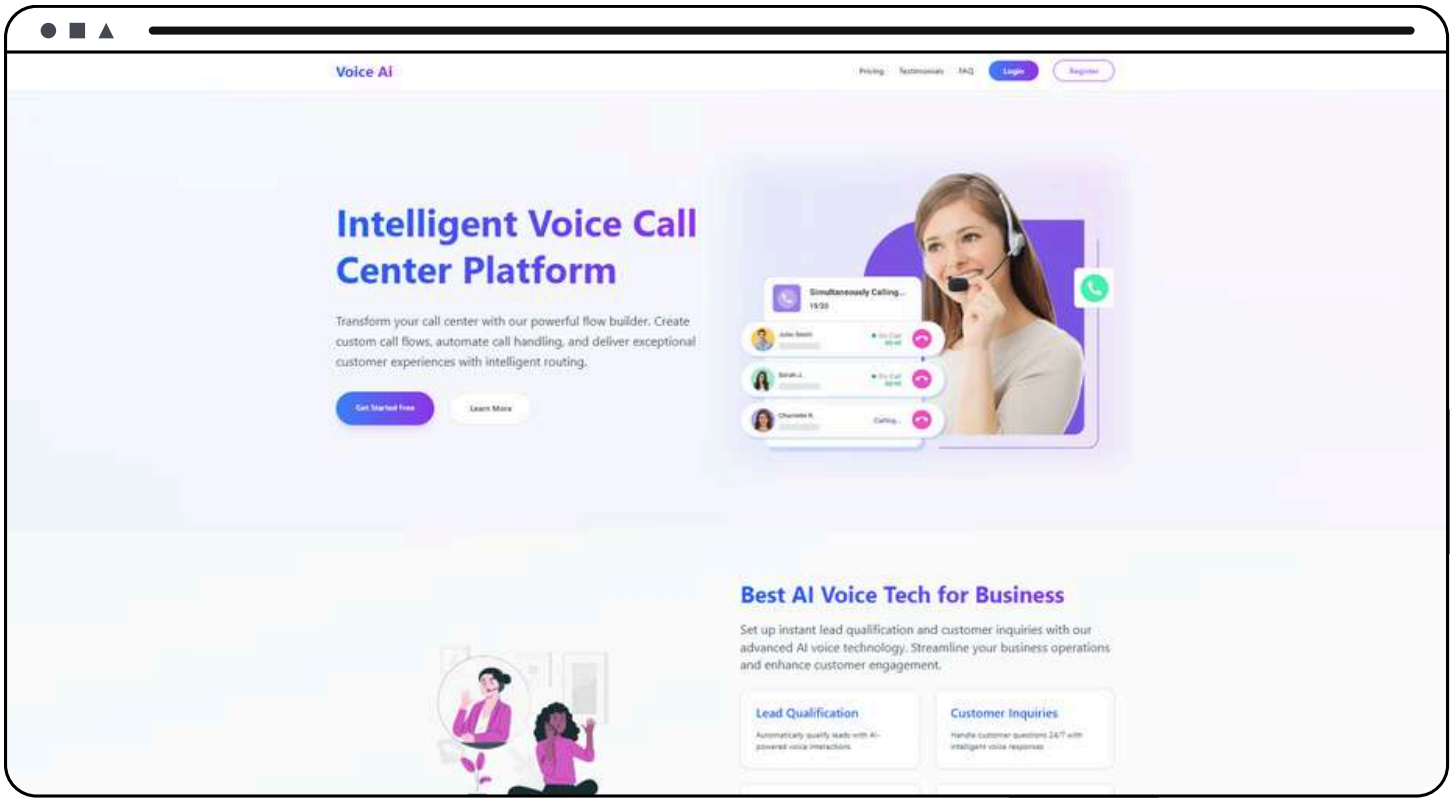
Voice Ai

Pricing Testimonials FAQ Login Register

Intelligent Voice Call Center Platform

Transform your call center with our powerful flow builder. Create custom call flows, automate call handling, and deliver exceptional customer experiences with intelligent routing.

Get Started Free Learn More

Simultaneously Calling...
19/20

John Smith
On Call
00:48

Sarah J.
On Call
00:42

Charlotte R.
Calling...

Best AI Voice Tech for Business

Set up instant lead qualification and customer inquiries with our advanced AI voice technology. Streamline your business operations and enhance customer engagement.

Lead Qualification
Automatically qualify leads with AI-powered voice interactions

Customer Inquiries
Handle customer questions 24/7 with intelligent voice responses